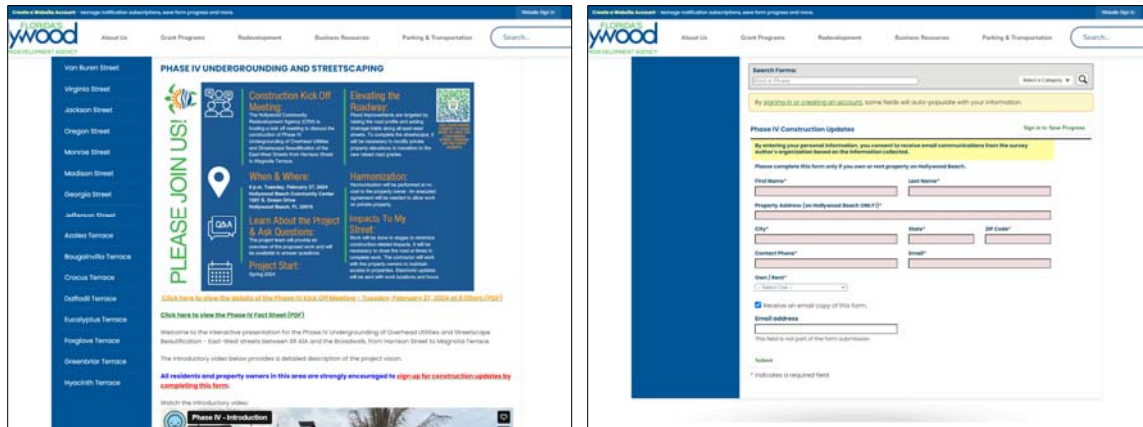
Create a Website Account - Manage notification subscriptions, save form progress and more.

Website Sign In

FLORIDA'S
ywood
REDEVELOPMENT AGENCY

About Us
Grant Programs
Redevelopment
Business Resources
Parking & Transportation
Search...

Van Buren Street
Virginia Street
Jackson Street
Oregon Street
Monroe Street
Madison Street
Georgia Street
Jefferson Street
Azalea Terrace
Bougainvillea Terrace
Crocus Terrace
Daffodil Terrace
Eucalyptus Terrace
Foxglove Terrace
Greenbriar Terrace
Hyacinth Terrace

PHASE IV UNDERGROUNDING AND STREETSCAPING

PLEASE JOIN US!

Construction Kick Off Meeting:
The Hollywood Community Redevelopment Agency (CRA) is hosting a kick off meeting to discuss the construction of Phase IV Undergrounding of Overhead Utilities and Streetscape Beautification of the East-West Streets from Harrison Street to Magnolia Terrace.

When & Where:
6 p.m. Tuesday, February 27, 2024
Hollywood Beach Community Center
1301 S. Ocean Drive
Hollywood Beach, FL 33019

Learn About the Project & Ask Questions:
The project team will provide an overview of the proposed work and will be available to answer questions.

Project Start:
Spring 2024

Elevating the Roadway:
Flood improvements are targeted by raising the road profile and adding drainage inlets along all east-west streets. To complete the streetscape, it will be necessary to modify private property elevations to transition to the new raised road grades.

Harmonization:
Harmonization will be performed at no cost to the property owner. An executed agreement will be needed to allow work on private property.

Impacts To My Street:
Work will be done in stages to minimize construction-related impacts. It will be necessary to close the road at times to complete work. The contractor will work with the property owners to maintain access to properties. Electronic updates will be sent with work locations and hours.

Click here to view the details of the Phase IV Kick Off Meeting - Tuesday, February 27, 2024 at 6:00pm (PDF)

Click here to view the Phase IV Fact Sheet (PDF)

Welcome to the interactive presentation for the Phase IV Undergrounding of Overhead Utilities and Streetscape Beautification - East-West streets between SR A1A and the Broadwalk, from Harrison Street to Magnolia Terrace.

The introductory video below provides a detailed description of the project vision.

All residents and property owners in this area are strongly encouraged to sign up for construction updates by completing this form.

Watch the introductory video:

Phase IV - Introduction

Create a Website Account - Manage notification subscriptions, save form progress and more.

Website Sign In

FLORIDA'S
ywood
REDEVELOPMENT AGENCY

About Us
Grant Programs
Redevelopment
Business Resources
Parking & Transportation
Search...

Search Forms:
Search Forms
Select a Category

By signing in or creating an account, some fields will auto-populate with your information.

Phase IV Construction Updates
Sign in to Save Progress

By entering your personal information, you consent to receive email communications from the survey author's organization based on the information collected.

Please complete this form only if you own or rent property on Hollywood Beach.

First Name*
Last Name*
Property Address (on Hollywood Beach ONLY)*
City*
State*
ZIP Code*
Contact Phone*
Email*
Own / Rent*
-- Select One --

Receive an email copy of this form.
Email address
This field is not part of the form submission.

Submit

* indicates a required field